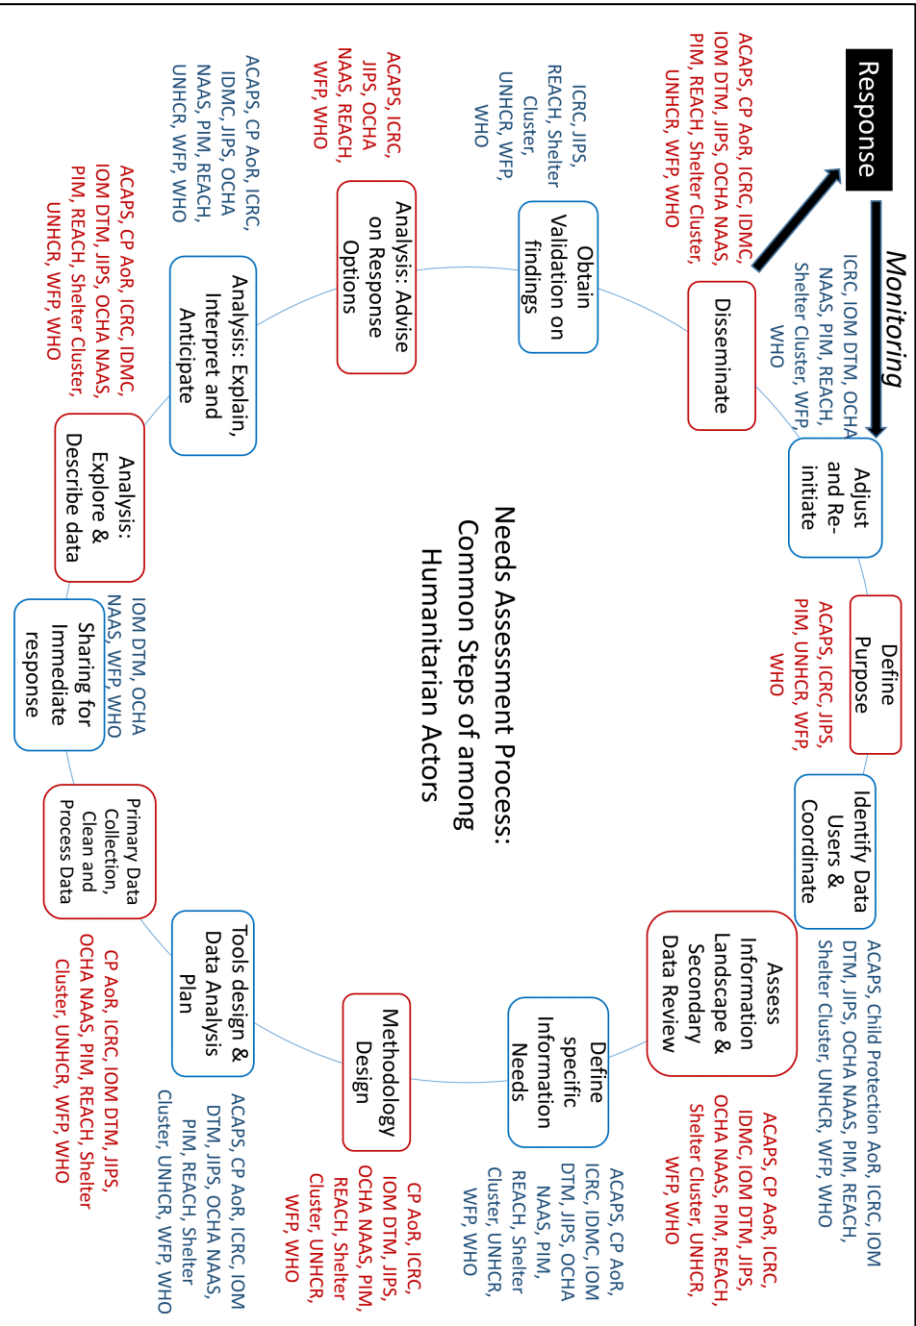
Needs Assessment Process: Common Steps of among Humanitarian Actors

Response

Monitoring

ACAPS, CP AoR, ICRC, IDMC, IOM DTM, JIPS, OCHA NAAS, PIM, REACH, Shelter Cluster, UNHCR, WFP, WHO

Disseminate

ICRC, IOM DTM, OCHA NAAS, PIM, REACH, Shelter Cluster, WFP, WHO

Adjust and Re-initiate

Define Purpose

ACAPS, ICRC, JIPS, PIM, UNHCR, WFP, WHO

Identify Data Users & Coordinate

ACAPS, Child Protection AoR, ICRC, IOM DTM, JIPS, OCHA NAAS, PIM, REACH, Shelter Cluster, UNHCR, WFP, WHO

Assess Information Landscape & Secondary Data Review

ACAPS, CP AoR, ICRC, IDMC, IOM DTM, JIPS, OCHA NAAS, PIM, REACH, Shelter Cluster, UNHCR, WFP, WHO

Define specific Information Needs

ACAPS, CP AoR, ICRC, IDMC, IOM DTM, JIPS, OCHA NAAS, PIM, REACH, Shelter Cluster, UNHCR, WFP, WHO

Methodology Design

CP AoR, ICRC, IOM DTM, JIPS, OCHA NAAS, PIM, REACH, Shelter Cluster, UNHCR, WFP, WHO

Tools design & Data Analysis Plan

ACAPS, CP AoR, ICRC, IOM DTM, JIPS, OCHA NAAS, PIM, REACH, Shelter Cluster, UNHCR, WFP, WHO

Primary Data Collection, Clean and Process Data

CP AoR, ICRC, IOM DTM, JIPS, OCHA NAAS, PIM, REACH, Shelter Cluster, UNHCR, WFP, WHO

Sharing for Immediate response

IOM DTM, OCHA NAAS, WFP, WHO

Analysis: Explore & Describe data

ACAPS, CP AoR, ICRC, IDMC, IOM DTM, JIPS, OCHA NAAS, PIM, REACH, Shelter Cluster, UNHCR, WFP, WHO

Analysis: Explain, Interpret and Anticipate

ACAPS, CP AoR, ICRC, IDMC, JIPS, OCHA NAAS, PIM, REACH, UNHCR, WFP, WHO

Analysis: Advise on Response Options

ACAPS, ICRC, JIPS, OCHA NAAS, REACH, WFP, WHO

Obtain Validation on findings

ICRC, JIPS, REACH, Shelter Cluster, UNHCR, WFP, WHO